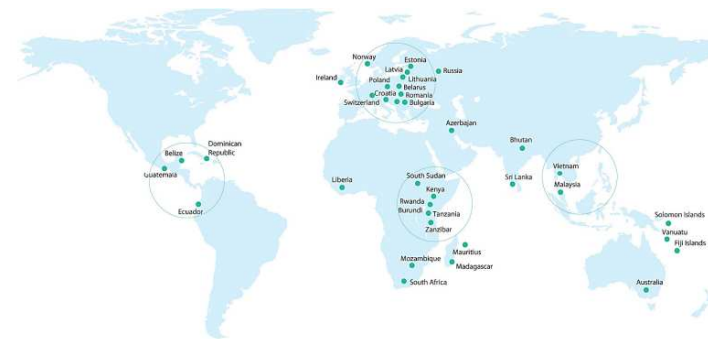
Norway
Estonia
Latvia
Russia
Ireland
Lithuania
Poland
Belarus
Croatia
Romania
Switzerland
Bulgaria
Azerbajan
Bhutan
Dominican Republic
Belize
Guatemala
Ecsador
Liberia
South Sudan
Kenya
Rwanda
Burundi
Tanzania
Zanzibar
Sri Lanka
Vietnam
Malaysia
Solomon Islands
Vanuatu
Fiji Islands
Mauritius
Mozambique
Madagascar
South Africa
Australia